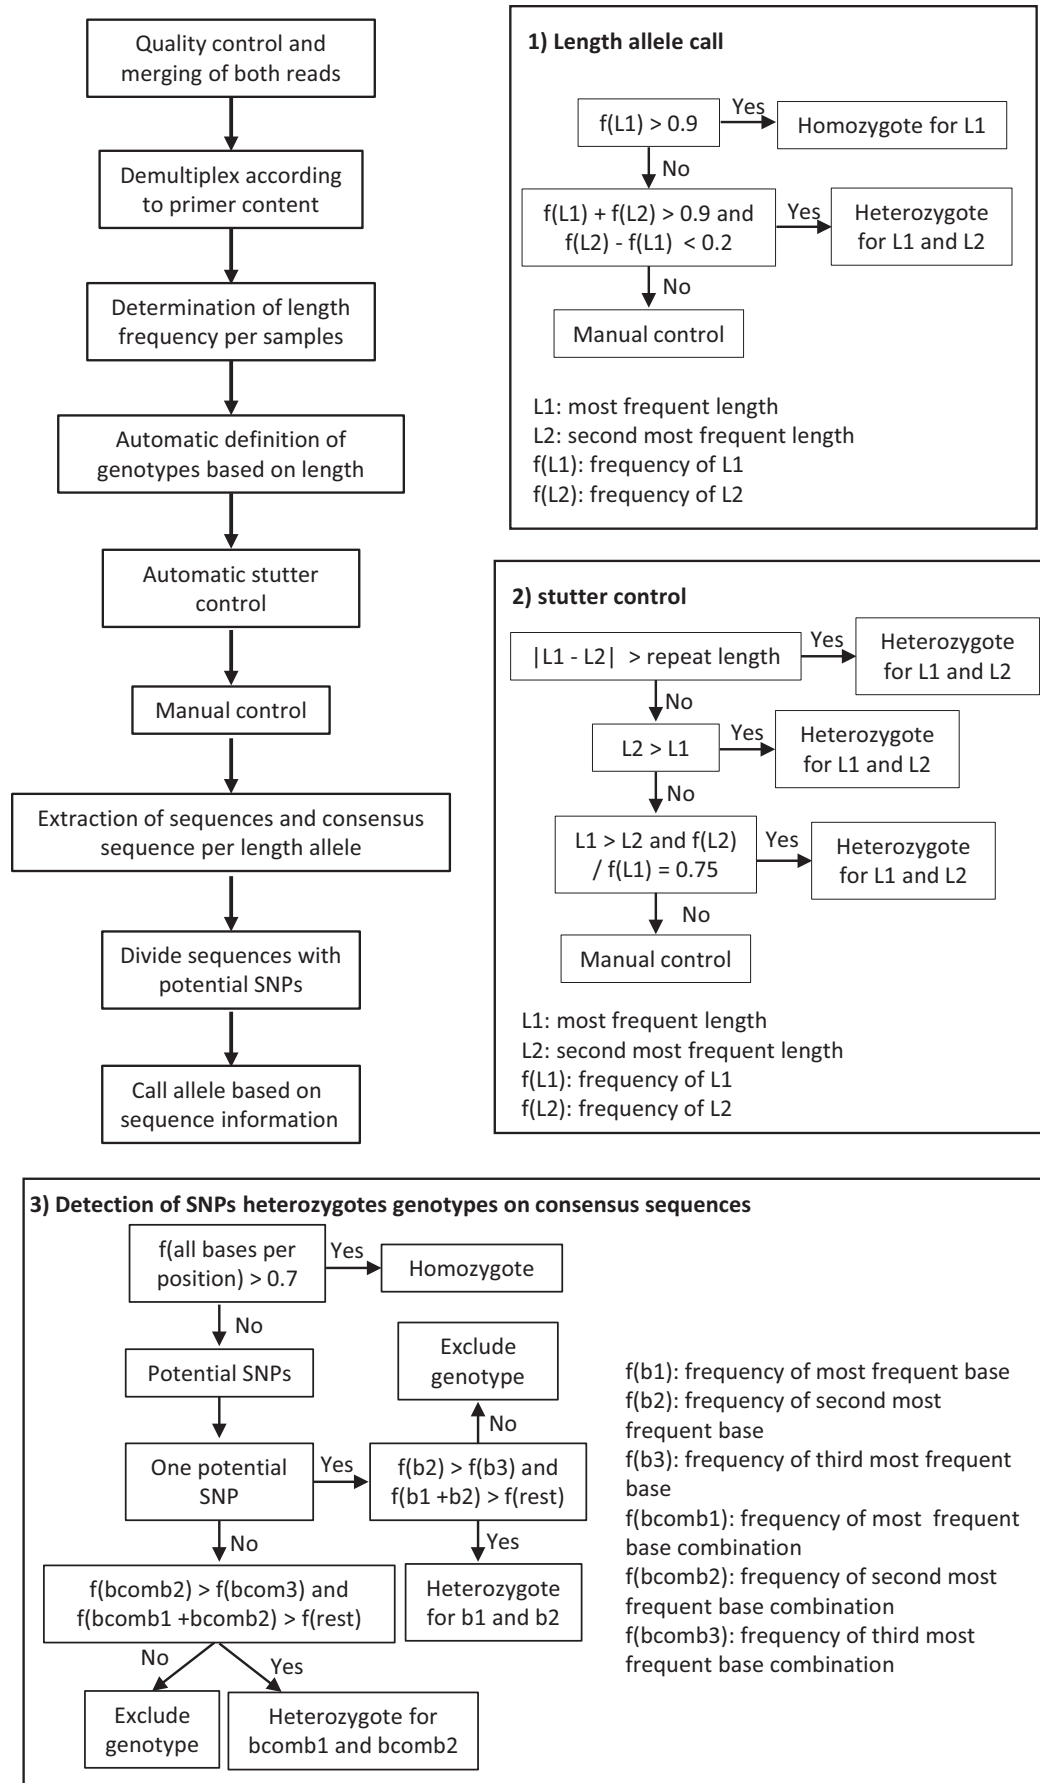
Quality control and merging of both reads

Demultiplex according to primer content

Determination of length frequency per samples

Automatic definition of genotypes based on length

Automatic stutter control

Manual control

Extraction of sequences and consensus sequence per length allele

Divide sequences with potential SNPs

Call allele based on sequence information

1) Length allele call

f(L1) > 0.9

Yes

Homozygote for L1

No

f(L1) + f(L2) > 0.9 and f(L2) - f(L1) < 0.2

Yes

Heterozygote for L1 and L2

No

Manual control

L1: most frequent length
L2: second most frequent length
f(L1): frequency of L1
f(L2): frequency of L2

2) stutter control

|L1 - L2| > repeat length

Yes

Heterozygote for L1 and L2

No

L2 > L1

Yes

Heterozygote for L1 and L2

No

L1 > L2 and f(L2) / f(L1) = 0.75

Yes

Heterozygote for L1 and L2

No

Manual control

L1: most frequent length
L2: second most frequent length
f(L1): frequency of L1
f(L2): frequency of L2

3) Detection of SNPs heterozygotes genotypes on consensus sequences

f(all bases per position) > 0.7

Yes

Homozygote

No

Potential SNPs

Exclude genotype

No

One potential SNP

Yes

f(b2) > f(b3) and f(b1 +b2) > f(rest)

Yes

No

f(bcomb2) > f(bcom3) and f(bcomb1 +bcomb2) > f(rest)

Heterozygote for b1 and b2

No

Yes

Exclude genotype

Heterozygote for bcomb1 and bcomb2

f(b1): frequency of most frequent base
f(b2): frequency of second most frequent base
f(b3): frequency of third most frequent base
f(bcomb1): frequency of most frequent base combination
f(bcomb2): frequency of second most frequent base combination
f(bcomb3): frequency of third most frequent base combination